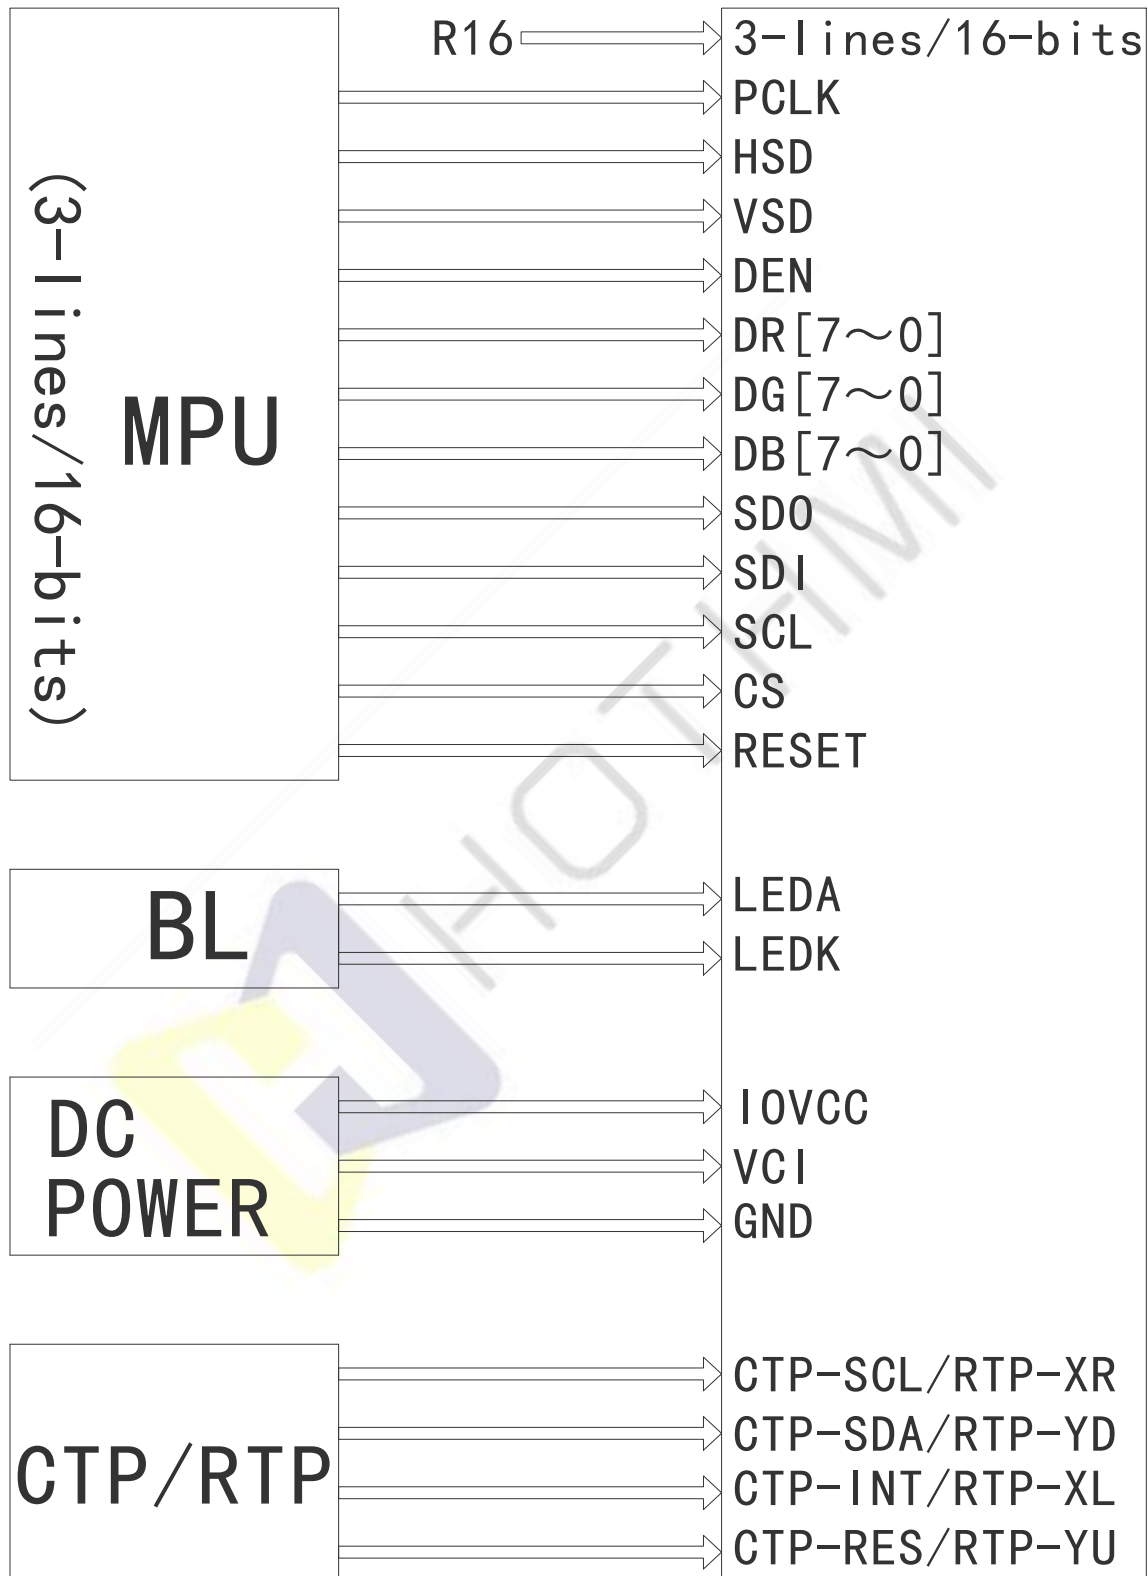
(3-lines/16-bits)

MPU

R16

3-lines/16-bits

PCLK

HSD

VSD

DEN

DR[7～0]

DG[7～0]

DB[7～0]

SDO

SDI

SCL

CS

RESET

BL

LEDA

LEDK

DC POWER

IOVCC

VCI

GND

CTP/RTP

CTP-SCL/RTP-XR

CTP-SDA/RTP-YD

CTP-INT/RTP-XL

CTP-RES/RTP-YU

HOTHMI